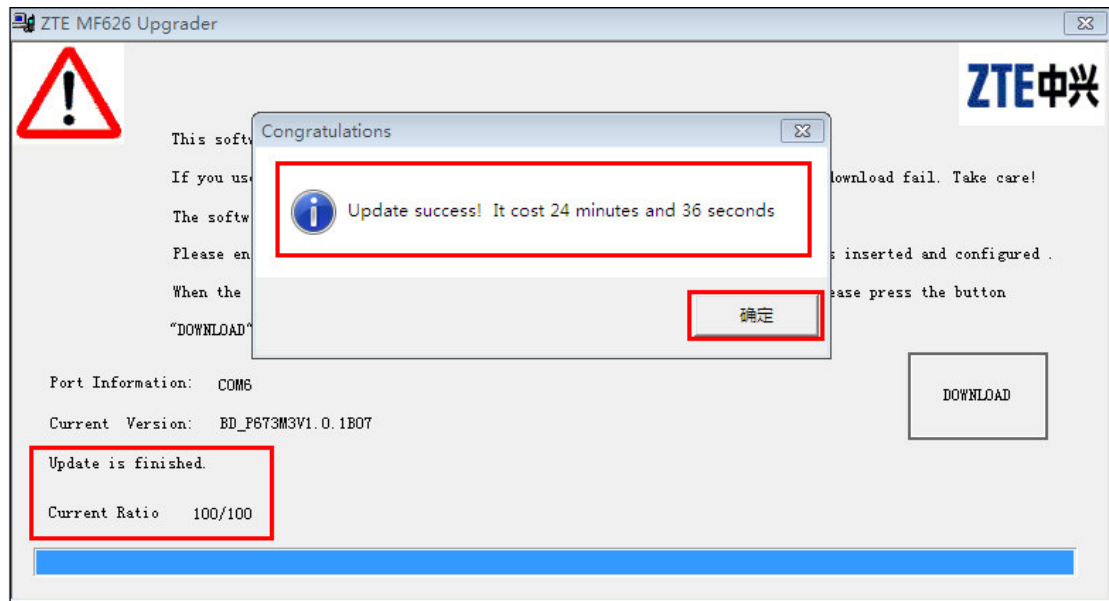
ZTE MF626 Upgrader

ZTE中兴

This softw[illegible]

If you use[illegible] download fail. Take care!

The softw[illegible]

Please en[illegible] inserted and configured .

When the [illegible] ease press the button

"DOWNLOAD"

Congratulations

Update success! It cost 24 minutes and 36 seconds

确定

Port Information: COM6

Current Version: BD_P673M3V1.0.1B07

DOWNLOAD

Update is finished.

Current Ratio 100/100